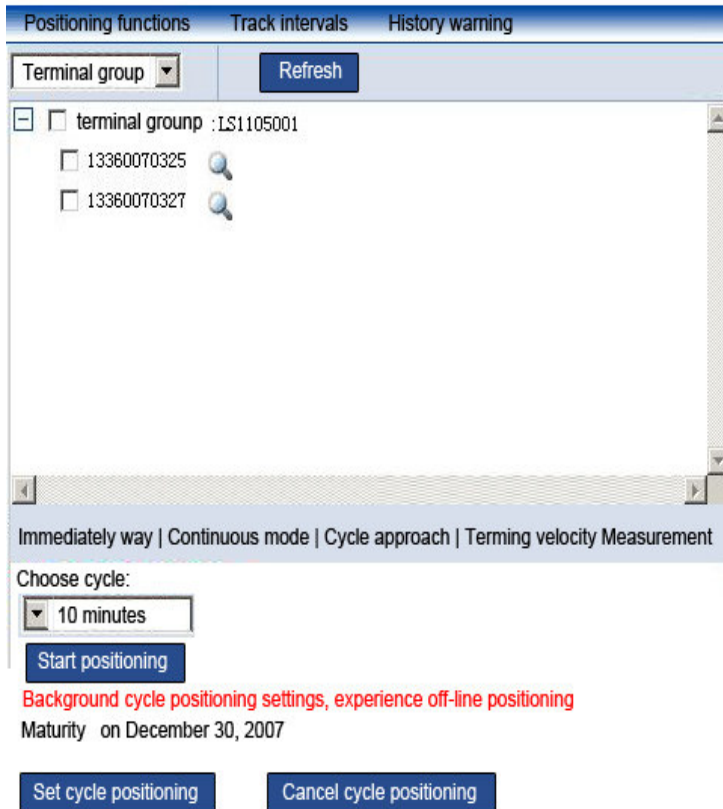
Positioning functions Track intervals History warning

Terminal group

Refresh

terminal grounp :LS1105001

13360070325

13360070327

Immediately way | Continuous mode | Cycle approach | Terming velocity Measurement

Choose cycle:

10 minutes

Start positioning

Background cycle positioning settings, experience off-line positioning

Maturity on December 30, 2007

Set cycle positioning

Cancel cycle positioning